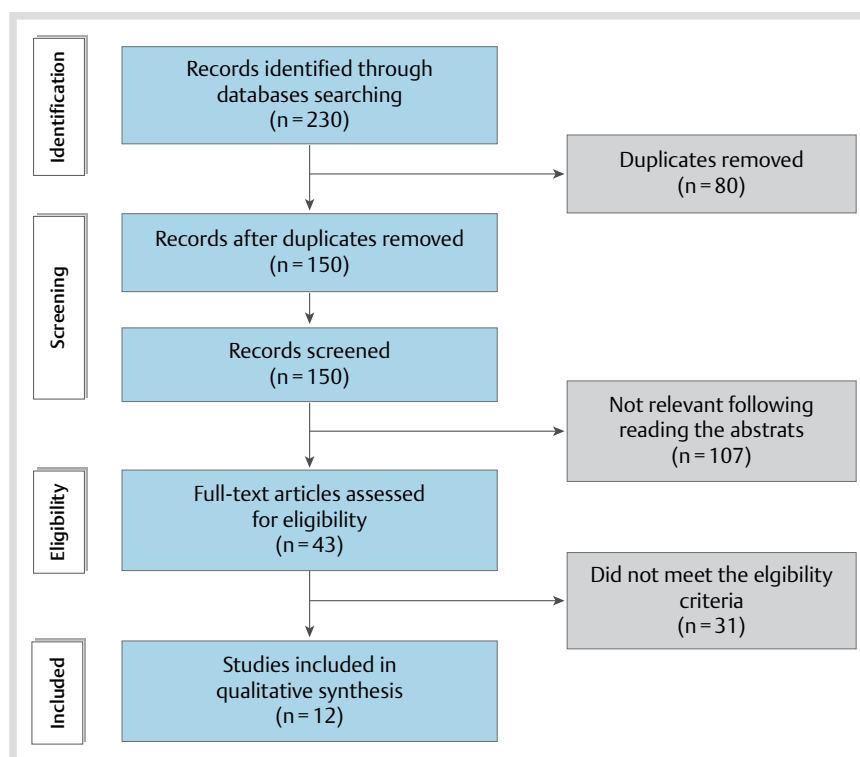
Identification

Records identified through databases searching (n = 230)

Duplicates removed (n = 80)

Screening

Records after duplicates removed (n = 150)

Records screened (n = 150)

Not relevant following reading the abstrats (n = 107)

Eligibility

Full-text articles assessed for eligibility (n = 43)

Did not meet the elgibility criteria (n = 31)

Included

Studies included in qualitative synthesis (n = 12)